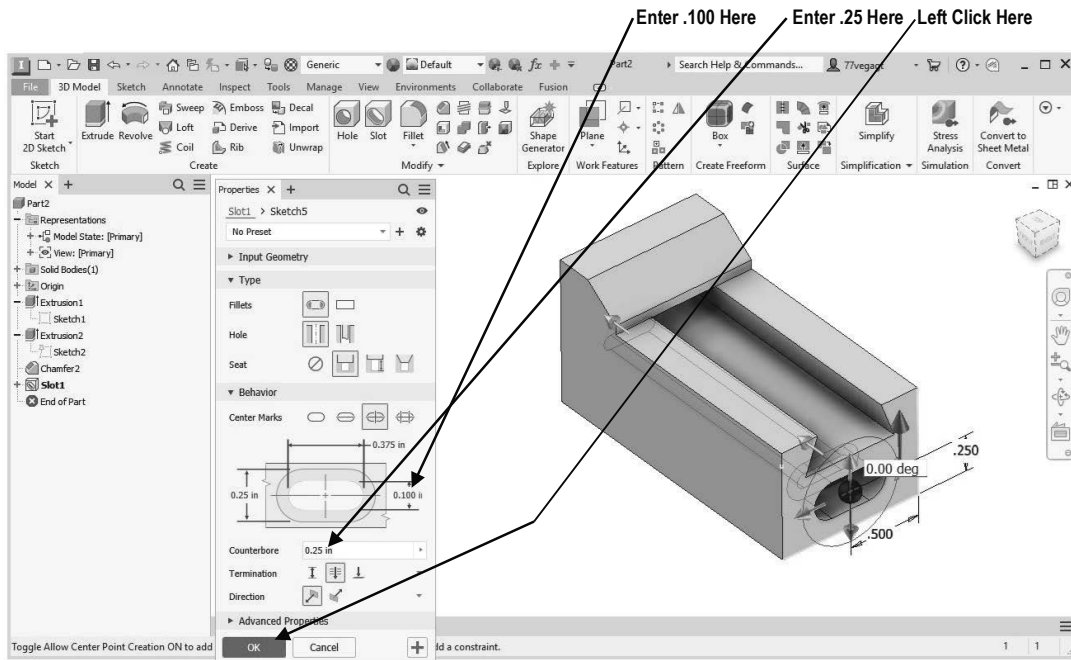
Enter .100 Here Enter .25 Here Left Click Here

Generic Default Part2 Search Help & Commands... 77vegas

File 3D Model Sketch Annotate Inspect Tools Manage View Environments Collaborate Fusion

Start 2D Sketch Extrude Revolve Sweep Loft Coil Emboss Derive Rib Decal Import Unwrap Hole Slot Fillet Shape Generator Plane Box Simplify Stress Analysis Convert to Sheet Metal

Sketch Create Modify Explore Work Features Pattern Create Freeform Surface Simplification Simulation Convert

Model × +

Part2
Representations
Model State: [Primary]
View: [Primary]
Solid Bodies(1)
Origin
Extrusion1
Sketch1
Extrusion2
Sketch2
Chamfer2
Slot1
End of Part

Properties × +

Slot1 > Sketch5

No Preset

Input Geometry

Type

Fillets

Hole

Seat

Behavior

Center Marks

0.375 in

0.25 in

0.100 i

Counterbore 0.25 in

Termination

Direction

Advanced Properties

OK Cancel

.250

0.00 deg

.500

Toggle Allow Center Point Creation ON to add

d a constraint.

1 1